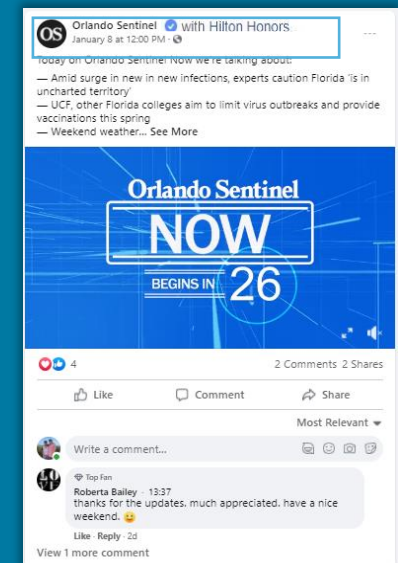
OS Orlando Sentinel with Hilton Honors
January 8 at 12:00 PM ·

Today on Orlando Sentinel Now we're talking about:
— Amid surge in new in new infections, experts caution Florida 'is in uncharted territory'
— UCF, other Florida colleges aim to limit virus outbreaks and provide vaccinations this spring
— Weekend weather... See More

Orlando Sentinel
NOW
BEGINS IN 26

4
2 Comments 2 Shares

Like
Comment
Share

Most Relevant

Write a comment...

Top Fan
Roberta Bailey · 13:37
thanks for the updates. much appreciated. have a nice weekend. 😀

Like · Reply · 2d

View 1 more comment